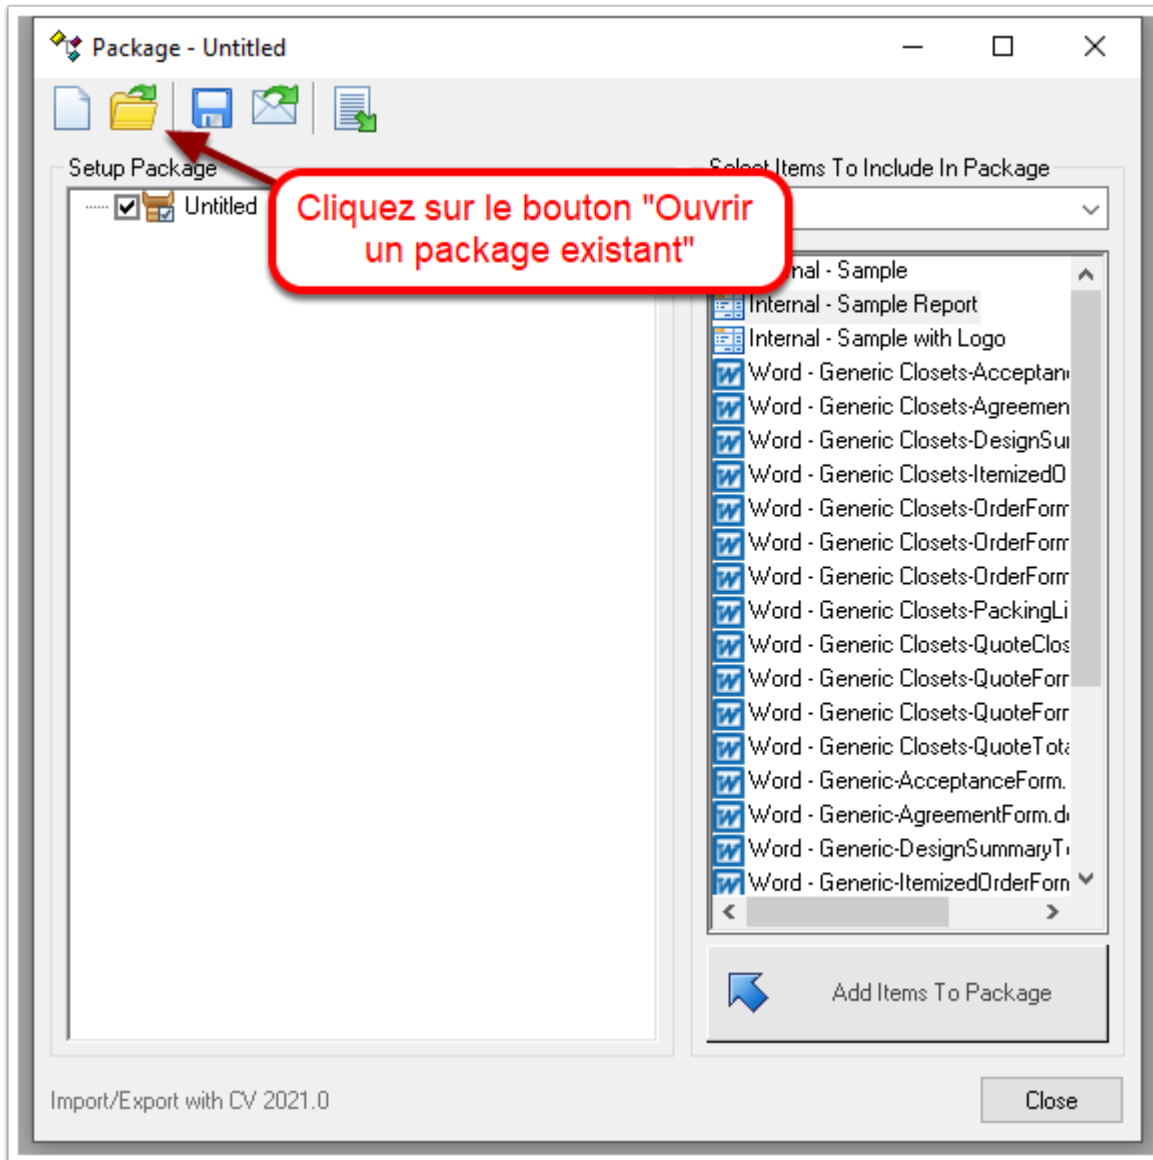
Package - Untitled

Setup Package

Untitled

Cliquez sur le bouton "Ouvrir un package existant"

Select Items To Include In Package

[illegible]nal - Sample
Internal - Sample Report
Internal - Sample with Logo
Word - Generic Closets-Acceptan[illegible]
Word - Generic Closets-Agreemen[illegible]
Word - Generic Closets-DesignSu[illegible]
Word - Generic Closets-ItemizedO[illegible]
Word - Generic Closets-OrderForm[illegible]
Word - Generic Closets-OrderForm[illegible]
Word - Generic Closets-OrderForm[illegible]
Word - Generic Closets-PackingLi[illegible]
Word - Generic Closets-QuoteClos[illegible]
Word - Generic Closets-QuoteForm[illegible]
Word - Generic Closets-QuoteForm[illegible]
Word - Generic Closets-QuoteTot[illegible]
Word - Generic-AcceptanceForm.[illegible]
Word - Generic-AgreementForm.d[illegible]
Word - Generic-DesignSummaryT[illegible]
Word - Generic-ItemizedOrderForm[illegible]

Add Items To Package

Import/Export with CV 2021.0

Close